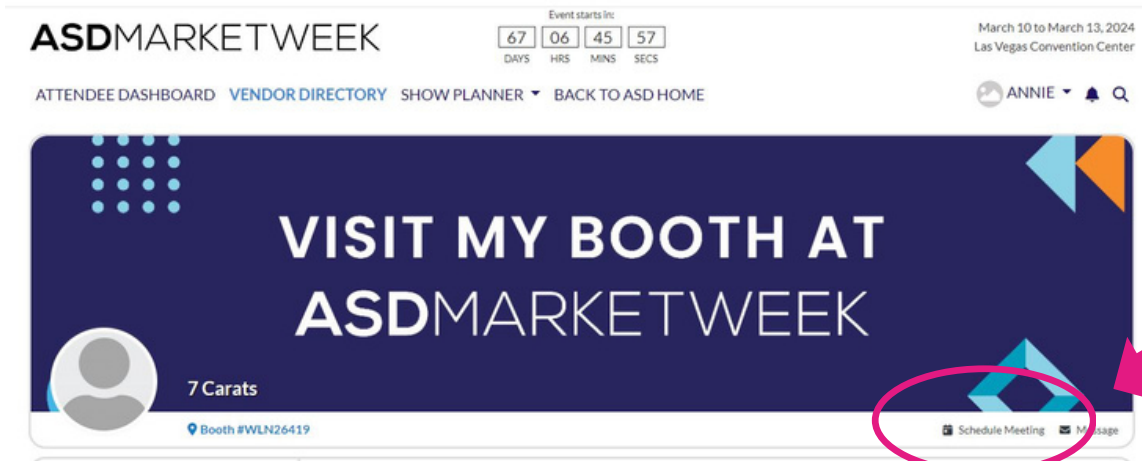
ASDMARKETWEEK

Event starts in:

| 67 | 06 | 45 | 57 |
|---|---|---|---|
| DAYS | HRS | MINS | SECS |

March 10 to March 13, 2024
Las Vegas Convention Center

ATTENDEE DASHBOARD VENDOR DIRECTORY SHOW PLANNER BACK TO ASD HOME

ANNIE

VISIT MY BOOTH AT
ASDMARKETWEEK

7 Carats

Booth #WLN26419

Schedule Meeting Message